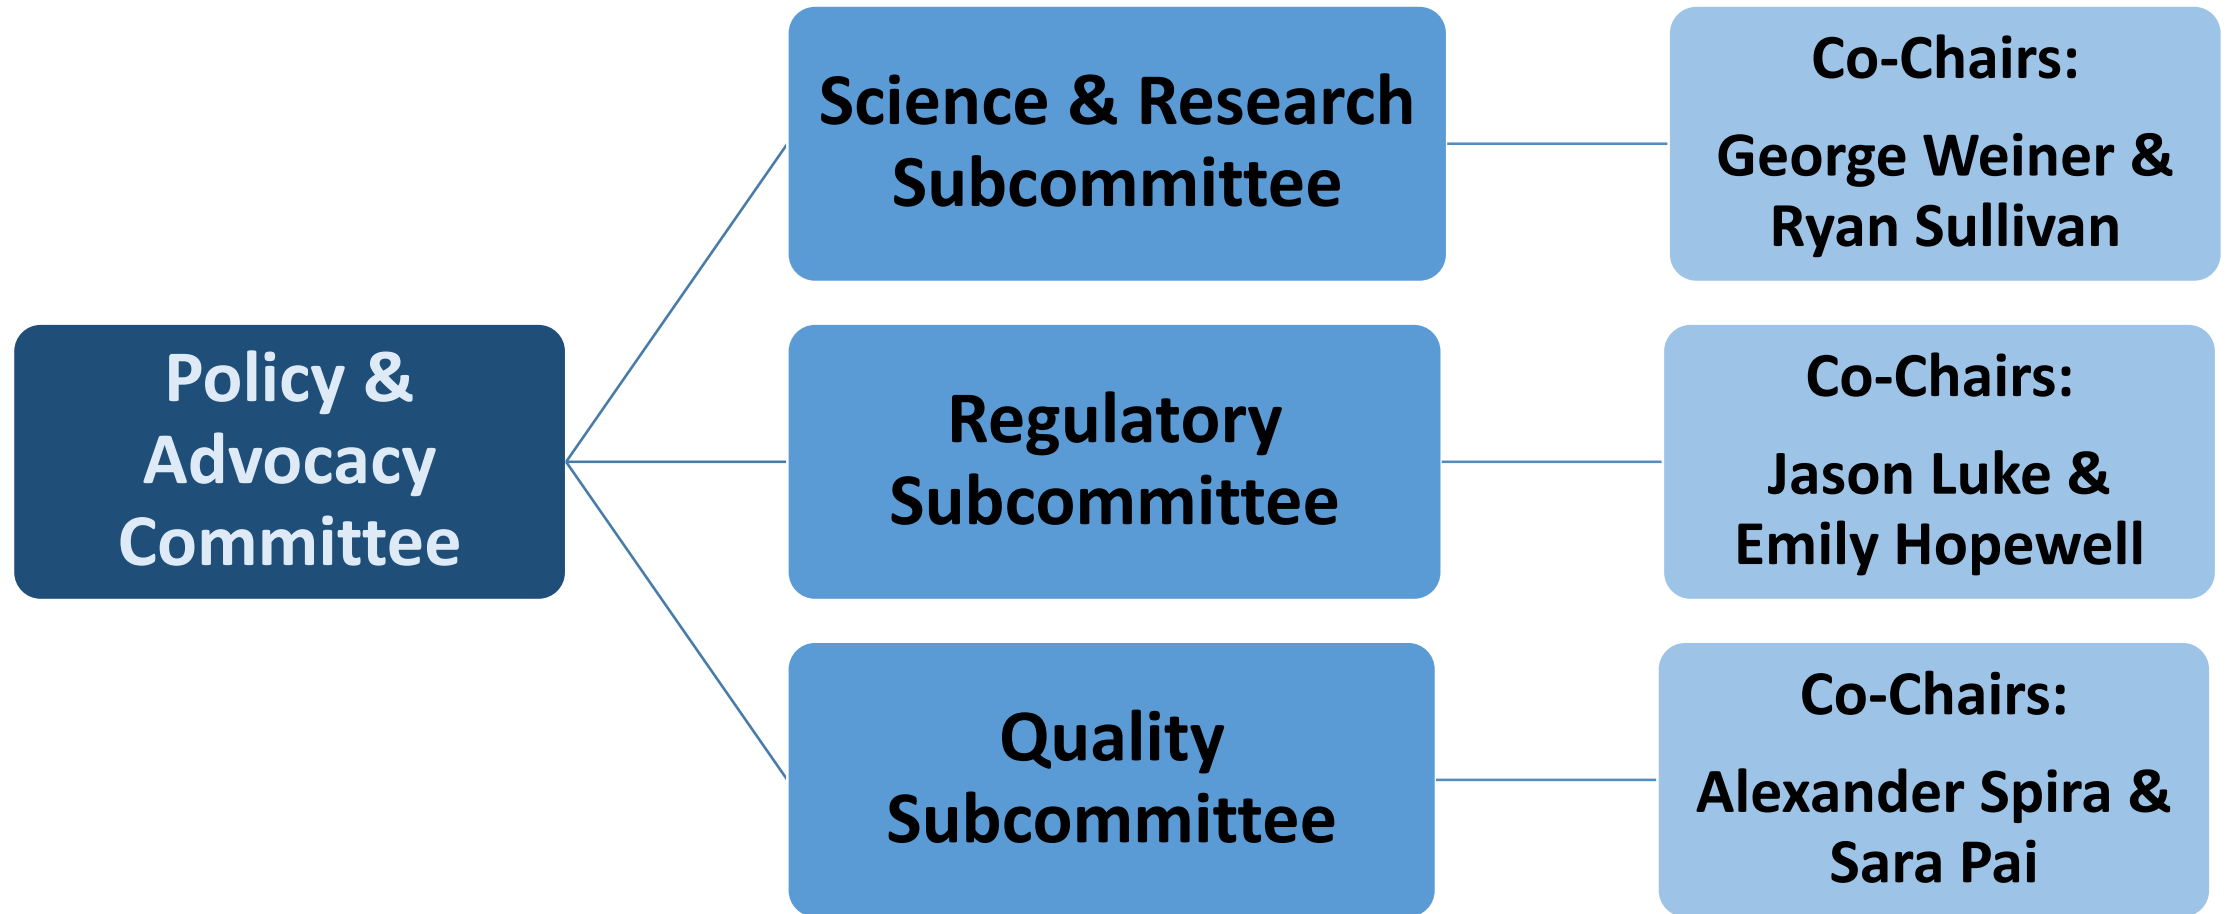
Policy & Advocacy Committee

Science & Research Subcommittee

Co-Chairs:

George Weiner & Ryan Sullivan

Regulatory Subcommittee

Co-Chairs:

Jason Luke & Emily Hopewell

Quality Subcommittee

Co-Chairs:

Alexander Spira & Sara Pai